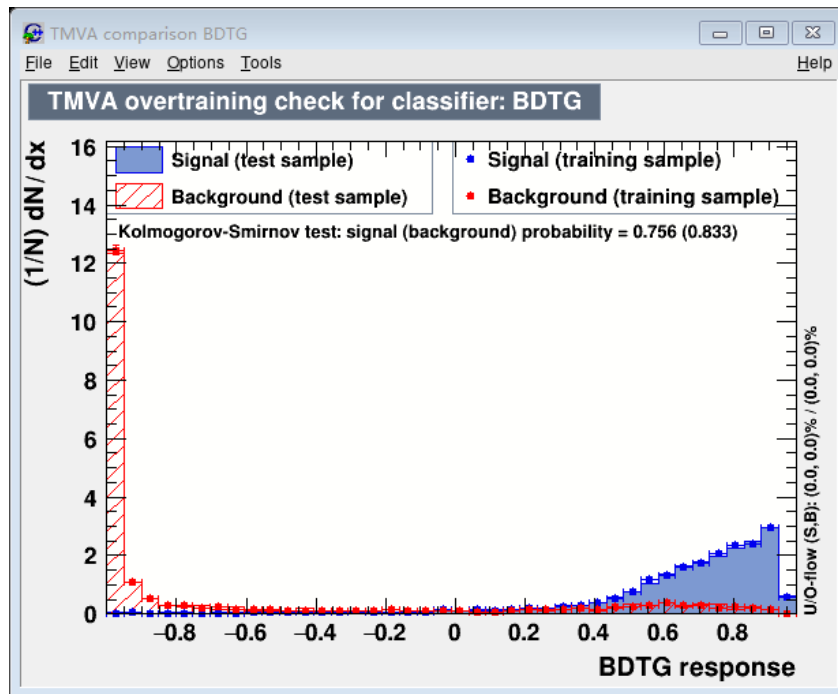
TMVA comparison BDTG

File Edit View Options Tools Help

TMVA overtraining check for classifier: BDTG

Signal (test sample)
Background (test sample)
Signal (training sample)
Background (training sample)

Kolmogorov-Smirnov test: signal (background) probability = 0.756 (0.833)

(1/N) dN / dx

16
14
12
10
8
6
4
2
0

−0.8 −0.6 −0.4 −0.2 0 0.2 0.4 0.6 0.8

BDTG response

U/O-flow (S,B): (0.0, 0.0)% / (0.0, 0.0)%